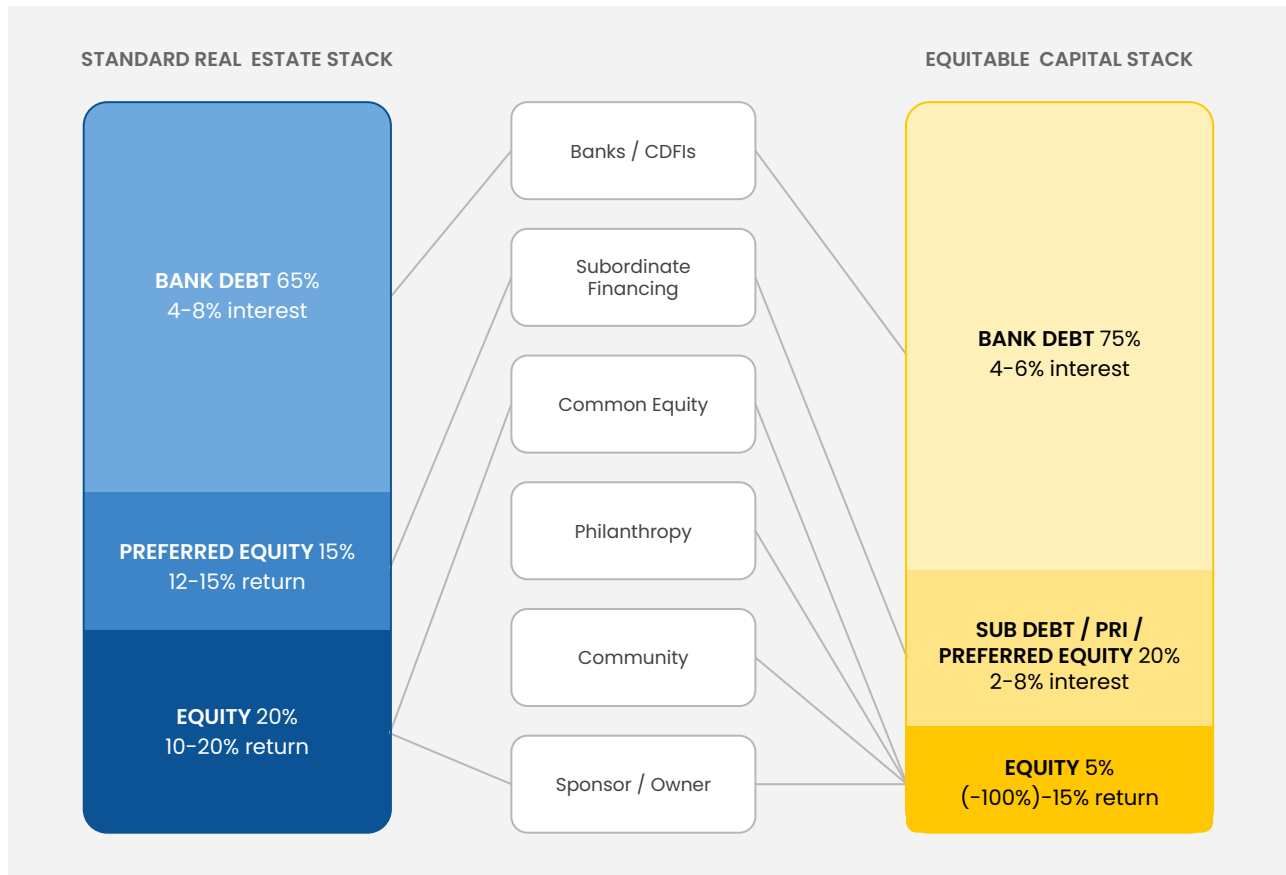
STANDARD REAL ESTATE STACK

BANK DEBT 65%
4-8% interest

PREFERRED EQUITY 15%
12-15% return

EQUITY 20%
10-20% return

Banks / CDFIs

Subordinate Financing

Common Equity

Philanthropy

Community

Sponsor / Owner

EQUITABLE CAPITAL STACK

BANK DEBT 75%
4-6% interest

SUB DEBT / PRI / PREFERRED EQUITY 20%
2-8% interest

EQUITY 5%
(-100%)-15% return